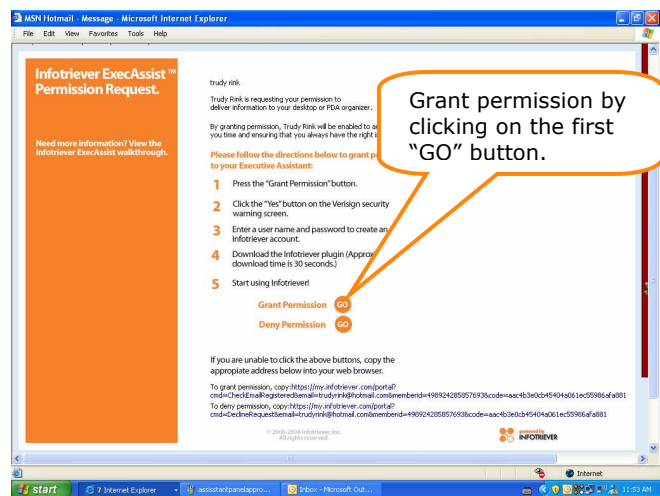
MSN Hotmail - Message - Microsoft Internet Explorer

File Edit View Favorites Tools Help

Infotriever ExecAssist™ Permission Request.

Need more information? View the Infotriever ExecAssist walkthrough.

trudy rink

Trudy Rink is requesting your permission to deliver information to your desktop or PDA organizer.

By granting permission, Trudy Rink will be enabled to a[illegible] you time and ensuring that you always have the right i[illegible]

Please follow the directions below to grant p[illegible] to your Executive Assistant:

1 Press the "Grant Permission" button.

2 Click the "Yes" button on the Verisign security warning screen.

3 Enter a user name and password to create an Infotriever account.

4 Download the Infotriever plugin (Approx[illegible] download time is 30 seconds.)

5 Start using Infotriever!

Grant Permission GO

Deny Permission GO

Grant permission by clicking on the first "GO" button.

If you are unable to click the above buttons, copy the appropiate address below into your web browser.

To grant permission, copy:https://my.infotriever.com/portal?cmd=CheckEmailRegistered&email=trudyrink@hotmail.com&memberid=4989242858576938code=aac4b3e0cb45404a061ec55986afa881

To deny permission, copy:https://my.infotriever.com/portal?cmd=DeclineRequest&email=trudyrink@hotmail.com&memberid=4989242858576938code=aac4b3e0cb45404a061ec55986afa881

© 2000-2004 Infotriever, Inc. All rights reserved.

powered by INFOTRIEVER

Internet

start | 7 Internet Explorer | assisstantpanelappro... | Inbox - Microsoft Out... | 11:53 AM